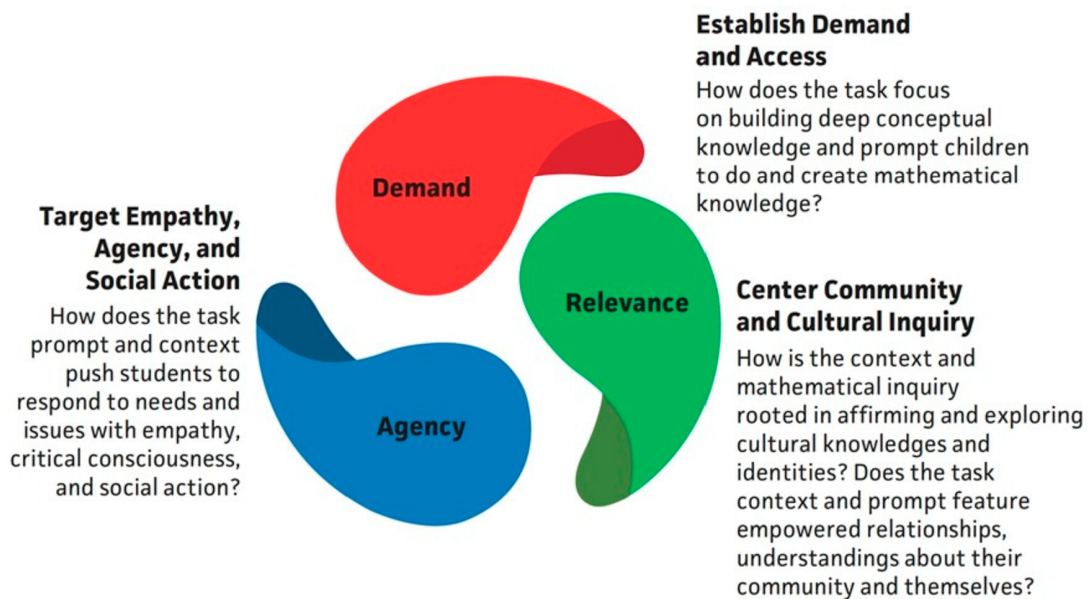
Establish Demand and Access
How does the task focus on building deep conceptual knowledge and prompt children to do and create mathematical knowledge?

Demand

Target Empathy, Agency, and Social Action
How does the task prompt and context push students to respond to needs and issues with empathy, critical consciousness, and social action?

Relevance

Center Community and Cultural Inquiry
How is the context and mathematical inquiry rooted in affirming and exploring cultural knowledges and identities? Does the task context and prompt feature empowered relationships, understandings about their community and themselves?

Agency